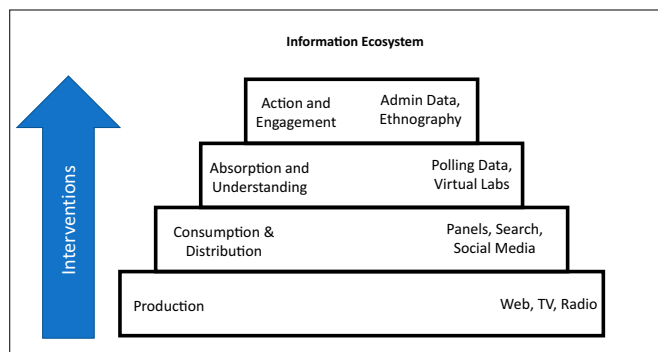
Information Ecosystem

Interventions

Action and Engagement

Admin Data, Ethnography

Absorption and Understanding

Polling Data, Virtual Labs

Consumption & Distribution

Panels, Search, Social Media

Production

Web, TV, Radio